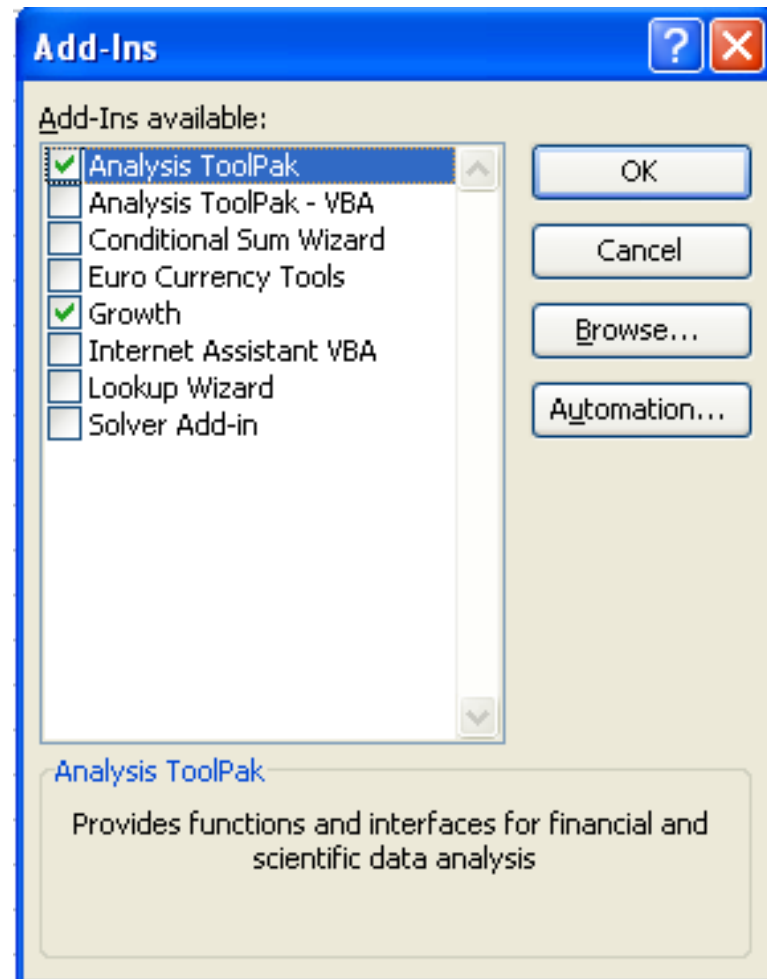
Add-Ins

Add-Ins available:

Analysis ToolPak
Analysis ToolPak - VBA
Conditional Sum Wizard
Euro Currency Tools
Growth
Internet Assistant VBA
Lookup Wizard
Solver Add-in

OK
Cancel
Browse...
Automation...

Analysis ToolPak

Provides functions and interfaces for financial and scientific data analysis